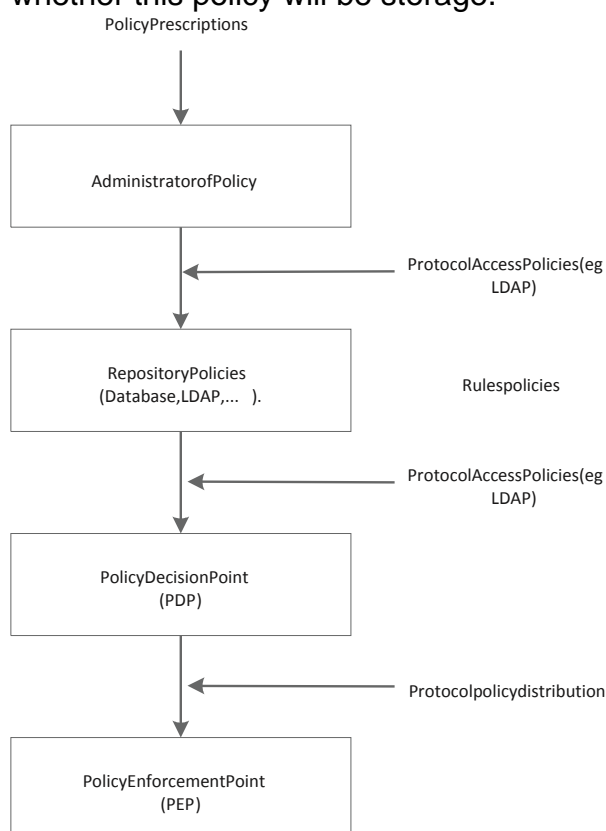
whether this policy will be storage.

PolicyPrescriptions

AdministratorofPolicy

ProtocolAccessPolicies(eg LDAP)

RepositoryPolicies (Database,LDAP,... ).

Rulespolicies

ProtocolAccessPolicies(eg LDAP)

PolicyDecisionPoint (PDP)

Protocolpolicydistribution

PolicyEnforcementPoint (PEP)